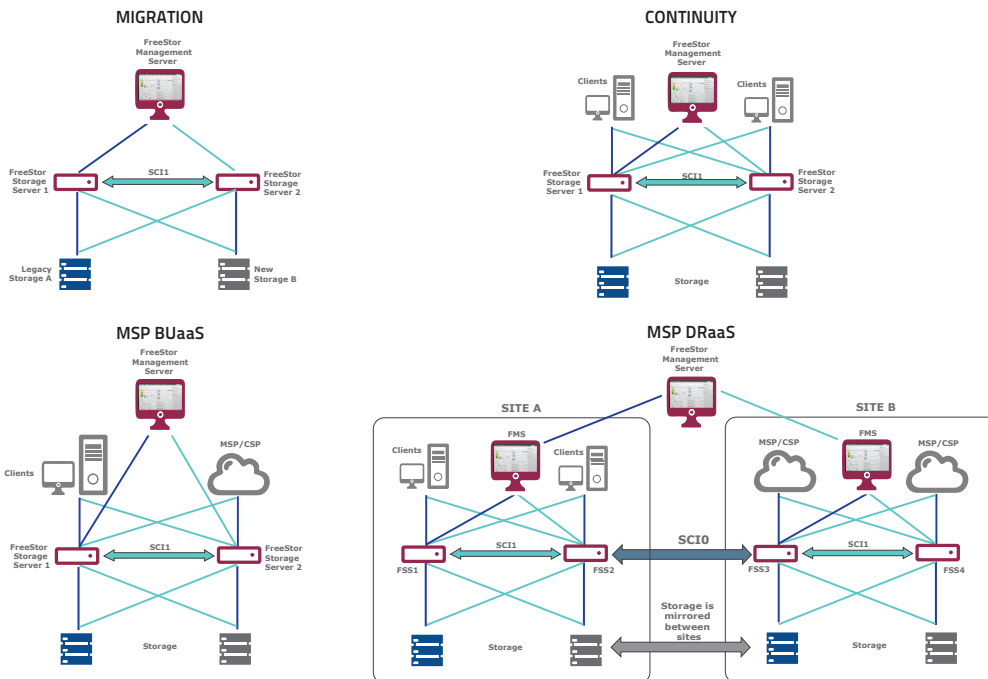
MIGRATION

FreeStor Management Server

FreeStor Storage Server 1

SCI1

FreeStor Storage Server 2

Legacy Storage A

New Storage B

CONTINUITY

FreeStor Management Server

Clients

Clients

FreeStor Storage Server 1

SCI1

FreeStor Storage Server 2

Storage

MSP BUaaS

FreeStor Management Server

Clients

MSP/CSP

FreeStor Storage Server 1

SCI1

FreeStor Storage Server 2

Storage

MSP DRaaS

FreeStor Management Server

SITE A

SITE B

Clients

FMS

Clients

MSP/CSP

FMS

MSP/CSP

FSS1

SCI1

FSS2

SCI0

FSS3

SCI1

FSS4

Storage is mirrored between sites

Storage

Storage